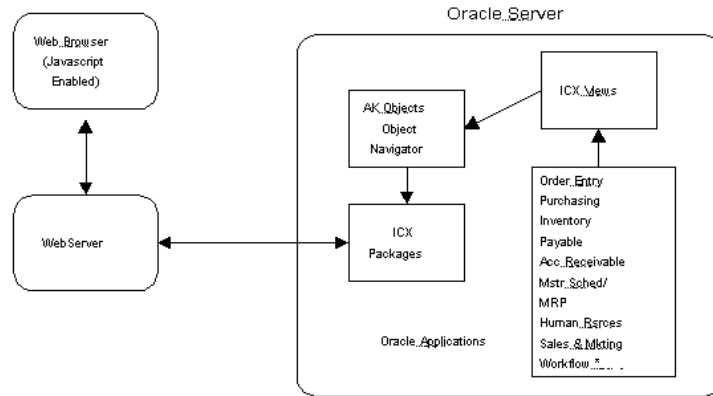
Oracle Server

Web Browser (Javascript Enabled)

WebServer

AK Objects Object Navigator

ICX Views

ICX Packages

Order Entry
Purchasing
Inventory
Payable
Acc. Receivable
Mstr. Sched/
MRP
Human Rsrces
Sales & Mkting
Workflow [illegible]

Oracle Applications